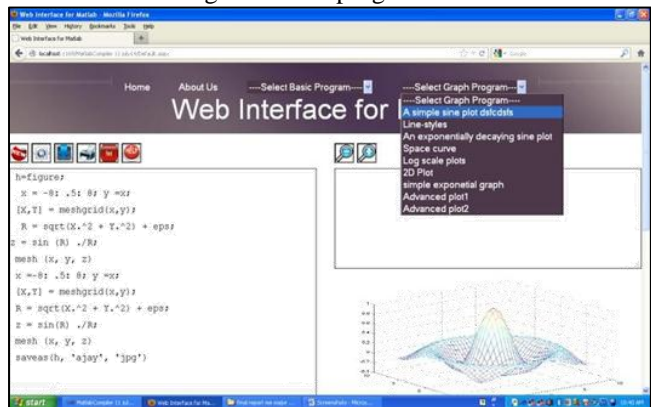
Web Interface for Matlab - Mozilla Firefox

File Edit View History Bookmarks Tools Help

Web Interface for Matlab

localhost

Home About Us ----Select Basic Program---- ----Select Graph Program----

Web Interface for

----Select Graph Program----
A simple sine plot dsfcdsfs
Line-styles
An exponentially decaying sine plot
Space curve
Log scale plots
2D Plot
simple exponetial graph
Advanced plot1
Advanced plot2

h=figure;
x = -8: .5: 8; y =x;
[X,Y] = meshgrid(x,y);
R = sqrt(X.^2 + Y.^2) + eps;
z = sin (R) ./R;
mesh (x, y, z)
x =-8: .5: 8; y =x;
[X,Y] = meshgrid(x,y);
R = sqrt(X.^2 + Y.^2) + eps;
z = sin(R) ./R;
mesh (x, y, z)
saveas(h, 'ajay', 'jpg')

start